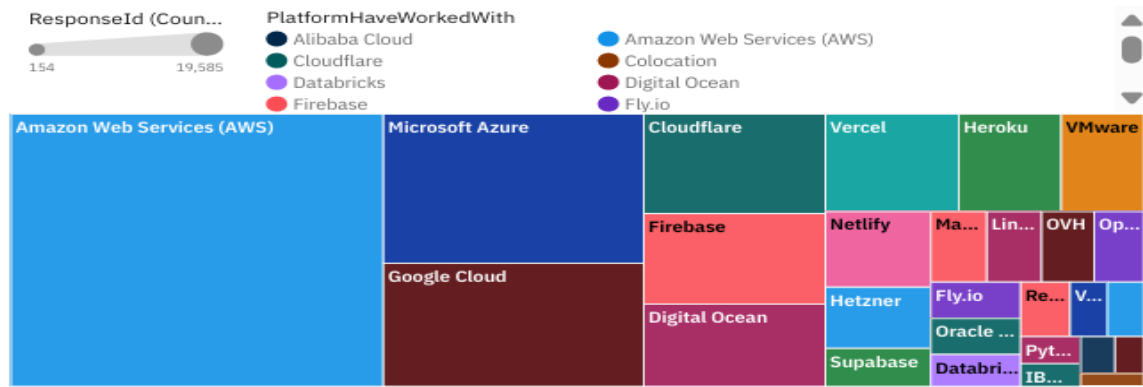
ResponseId (Coun...

154 19,585

PlatformHaveWorkedWith

Alibaba Cloud
Amazon Web Services (AWS)
Cloudflare
Colocation
Databricks
Digital Ocean
Firebase
Fly.io

Amazon Web Services (AWS)
Microsoft Azure
Google Cloud
Cloudflare
Firebase
Digital Ocean
Vercel
Heroku
VMware
Netlify
Ma...
Lin...
OVH
Op...
Hetzner
Fly.io
Re...
V...
Oracle ...
Supabase
Databri...
Pyt...
IB...